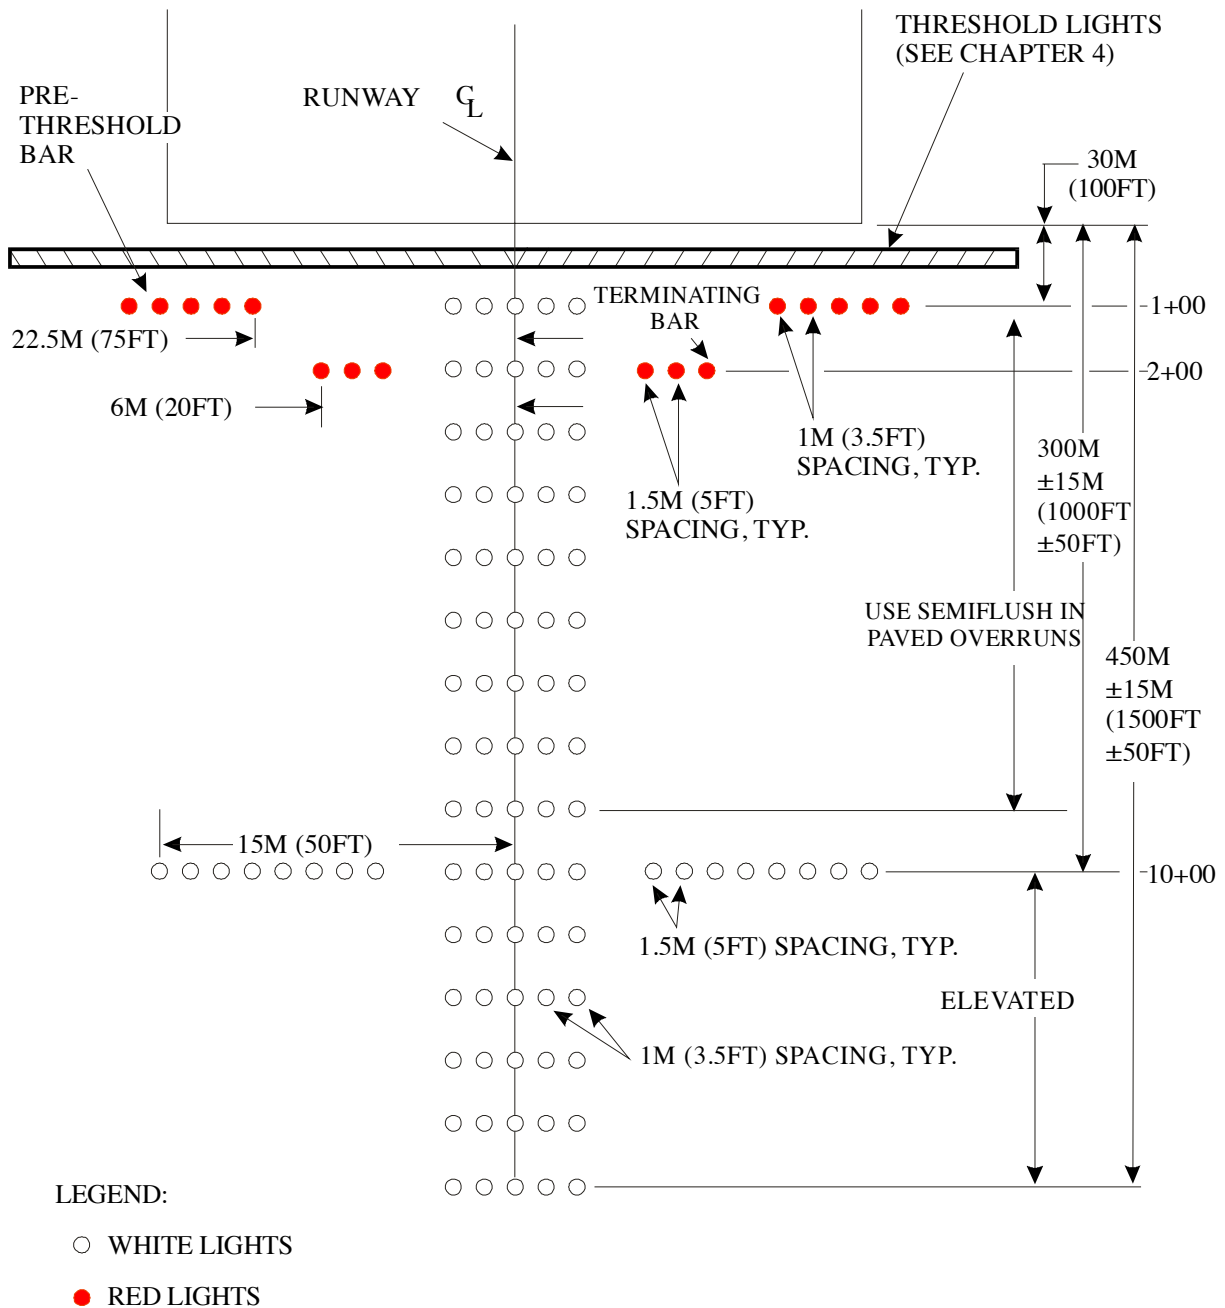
THRESHOLD LIGHTS (SEE CHAPTER 4)

PRE-THRESHOLD BAR

RUNWAY

$\mathcal{C}_L$

30M (100FT)

TERMINATING BAR

1+00

22.5M (75FT)

2+00

6M (20FT)

1M (3.5FT) SPACING, TYP.

1.5M (5FT) SPACING, TYP.

300M ±15M (1000FT ±50FT)

USE SEMIFLUSH IN PAVED OVERRUNS

450M ±15M (1500FT ±50FT)

15M (50FT)

10+00

1.5M (5FT) SPACING, TYP.

ELEVATED

1M (3.5FT) SPACING, TYP.

LEGEND:

WHITE LIGHTS

RED LIGHTS